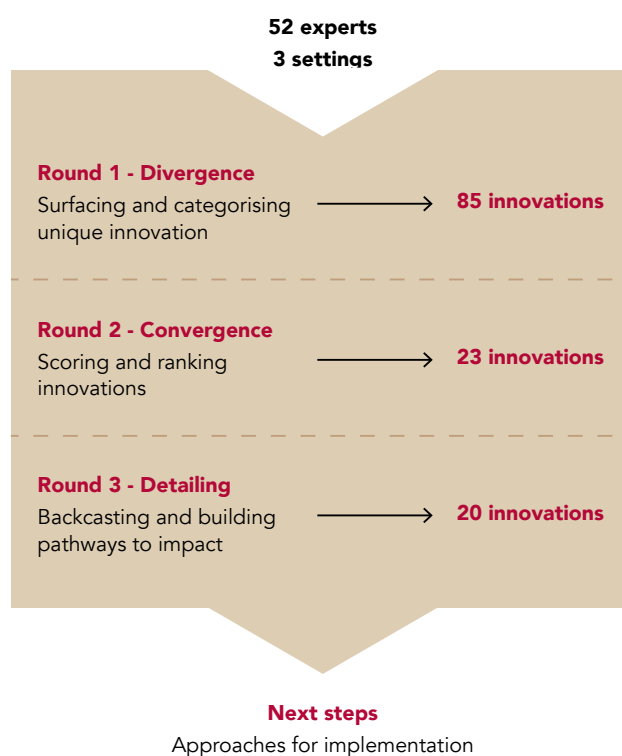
52 experts
3 settings

Round 1 - Divergence
Surfacing and categorising unique innovation

85 innovations

Round 2 - Convergence
Scoring and ranking innovations

23 innovations

Round 3 - Detailing
Backcasting and building pathways to impact

20 innovations

Next steps
Approaches for implementation